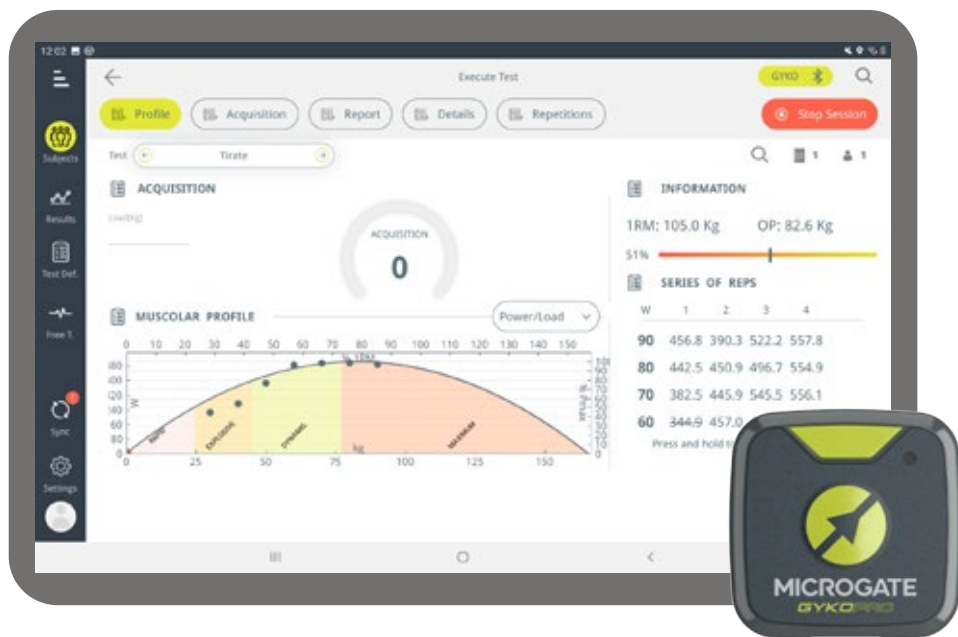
12:02

Execute Test

GYKO

Profile

Acquisition

Report

Details

Repetitions

Stop Session

Subjects

Results

Test Def.

Free T.

Sync

Settings

Test

Tirate

ACQUISITION

Load[Kg]

ACQUISITION

0

INFORMATION

1RM: 105.0 Kg

OP: 82.6 Kg

51%

SERIES OF REPS

| W | 1 | 2 | 3 | 4 |
|---|---|---|---|---|
| 90 | 456.8 | 390.3 | 522.2 | 557.8 |
| 80 | 442.5 | 450.9 | 496.7 | 554.9 |
| 70 | 382.5 | 445.9 | 545.5 | 556.1 |
| 60 | 344.9 | 457.0 | | |

Press and hold to

MUSCOLAR PROFILE

Power/Load

0 10 20 30 40 50 60 70 80 90 100 110 120 130 140 150

W

kg

0 25 50 75 100 125 150

EXPLOSIVE

DYNAMIC

MAXIMUM

MICROGATE

GYKOPRO